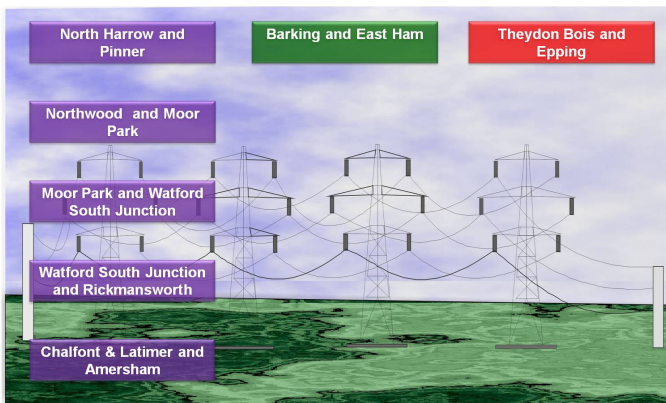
North Harrow and Pinner

Barking and East Ham

Theydon Bois and Epping

Northwood and Moor Park

Moor Park and Watford South Junction

Watford South Junction and Rickmansworth

Chalfont & Latimer and Amersham